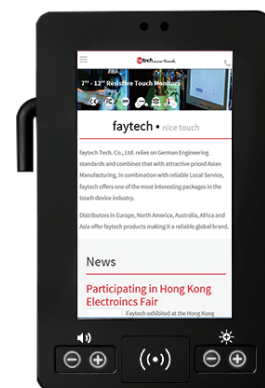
7" - 12" Resistive Touch Monitors

faytech • nice touch

faytech Tech. Co., Ltd. relies on German Engineering standards and combines that with attractive priced Asian Manufacturing. In combination with reliable Local Service, faytech offers one of the most interesting packages in the touch device industry.

Distributors in Europe, North America, Australia, Africa and Asia offer faytech products making it a reliable global brand.

News

Participating in Hong Kong Electroincs Fair

Faytech exhibited at the Hong Kong